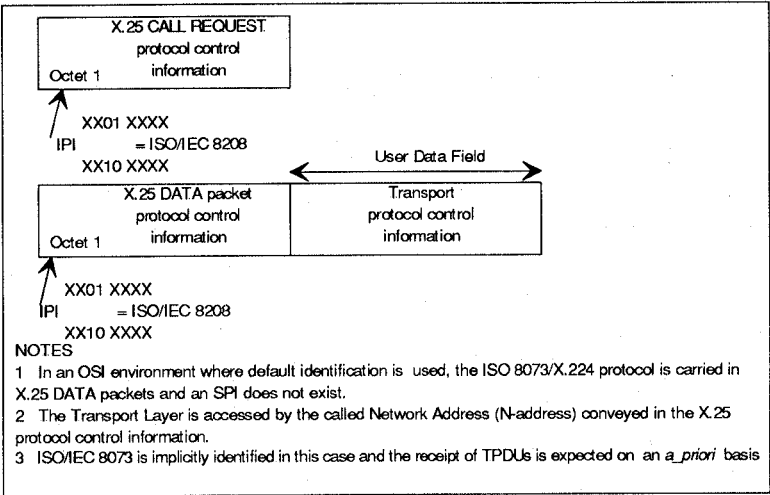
X.25 CALL REQUEST protocol control information

Octet 1

XX01 XXXX
IPI = ISO/IEC 8208
XX10 XXXX

User Data Field

X.25 DATA packet protocol control information

Transport protocol control information

Octet 1

XX01 XXXX
IPI = ISO/IEC 8208
XX10 XXXX

NOTES

1 In an OSI environment where default identification is used, the ISO 8073/X.224 protocol is carried in X.25 DATA packets and an SPI does not exist.

2 The Transport Layer is accessed by the called Network Address (N-address) conveyed in the X.25 protocol control information.

3 ISO/IEC 8073 is implicitly identified in this case and the receipt of TPDUs is expected on an a_priori basis